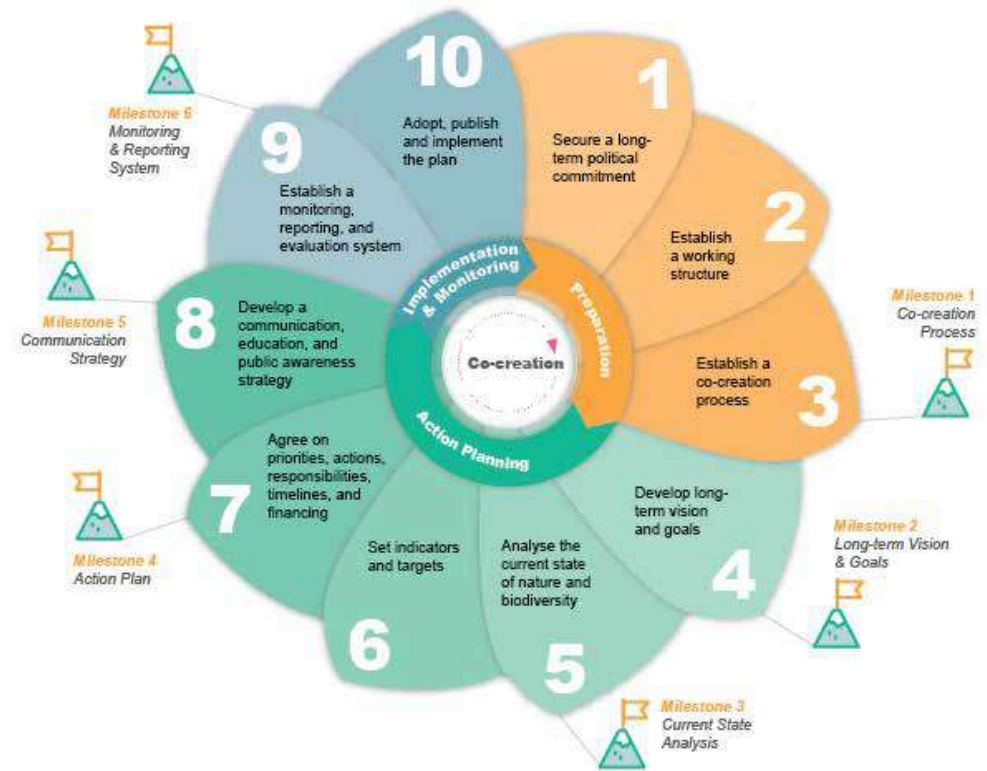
Milestone 6
Monitoring & Reporting System

10
Adopt, publish and implement the plan

1
Secure a long-term political commitment

9
Establish a monitoring, reporting, and evaluation system

2
Establish a working structure

Milestone 1
Co-creation Process

Milestone 5
Communication Strategy

8
Develop a communication, education, and public awareness strategy

Implementation & Monitoring

Preparation

Co-creation

Action Planning

3
Establish a co-creation process

7
Agree on priorities, actions, responsibilities, timelines, and financing

Develop long-term vision and goals

4

Milestone 2
Long-term Vision & Goals

Milestone 4
Action Plan

Set indicators and targets

6

Analyse the current state of nature and biodiversity

5

Milestone 3
Current State Analysis